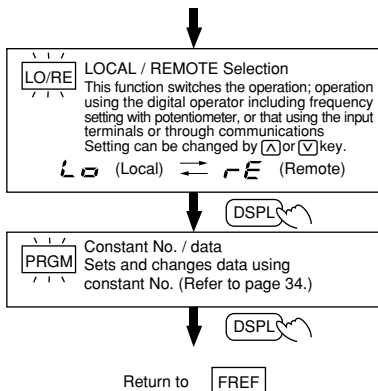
LO/RE

LOCAL / REMOTE Selection

This function switches the operation; operation using the digital operator including frequency setting with potentiometer, or that using the input terminals or through communications

Setting can be changed by ∧ or ∨ key.

Lo (Local) ⇄ rE (Remote)

DSPL

PRGM

Constant No. / data

Sets and changes data using constant No. (Refer to page 34.)

DSPL

Return to FREF